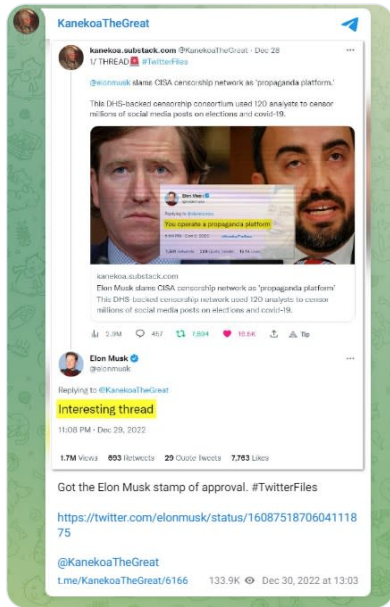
KanekoaTheGreat

kanekoa.substack.com @KanekoaTheGreat · Dec 28
1/ THREAD🚨 #TwitterFiles

@elonmusk slams CISA censorship network as 'propaganda platform.'

This DHS-backed censorship consortium used 120 analysts to censor millions of social media posts on elections and covid-19.

You operate a propaganda platform

kanekoa.substack.com
Elon Musk slams CISA censorship network as 'propaganda platform'
This DHS-backed censorship network used 120 analysts to censor millions of social media posts on elections and covid-19.

2.9M 467 1,694 18.6K

Elon Musk
@elonmusk
Replying to @KanekoaTheGreat
Interesting thread
11:08 PM · Dec 29, 2022

1.7M Views 893 Retweets 29 Quote Tweets 7,763 Likes

Got the Elon Musk stamp of approval. #TwitterFiles

https://twitter.com/elonmusk/status/1608751870604111875

@KanekoaTheGreat
t.me/KanekoaTheGreat/6166 133.9K Dec 30, 2022 at 13:03